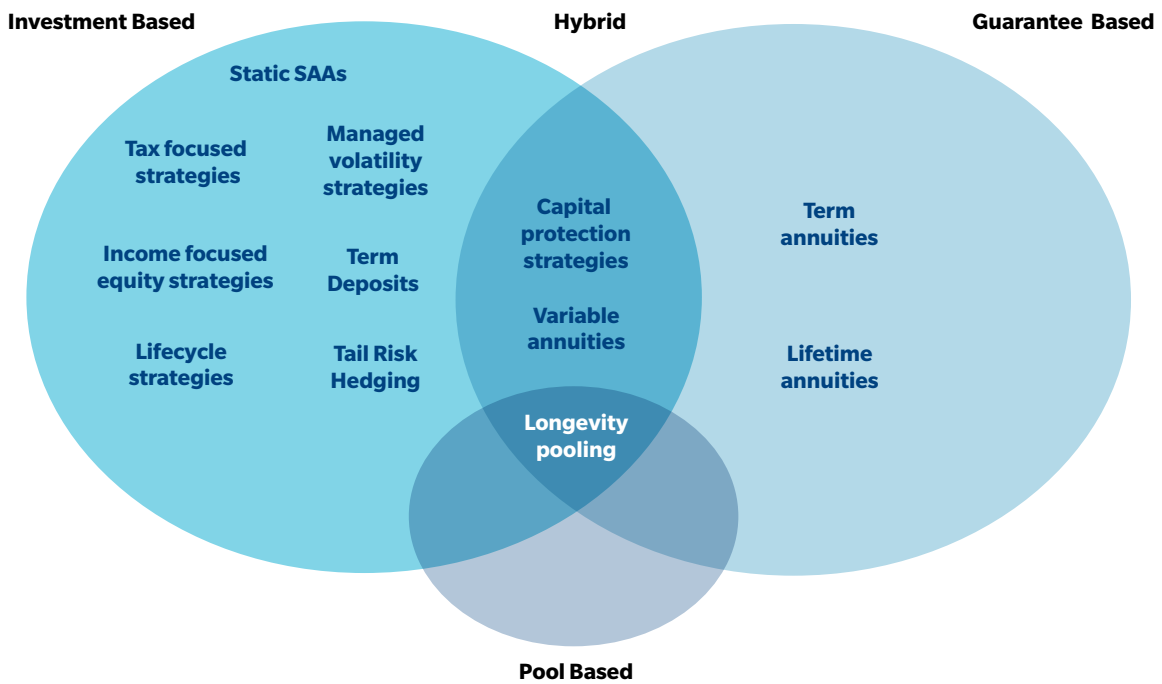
Investment Based

Hybrid

Guarantee Based

Static SAAs

Tax focused strategies

Managed volatility strategies

Income focused equity strategies

Term Deposits

Lifecycle strategies

Tail Risk Hedging

Capital protection strategies

Variable annuities

Term annuities

Lifetime annuities

Longevity pooling

Pool Based